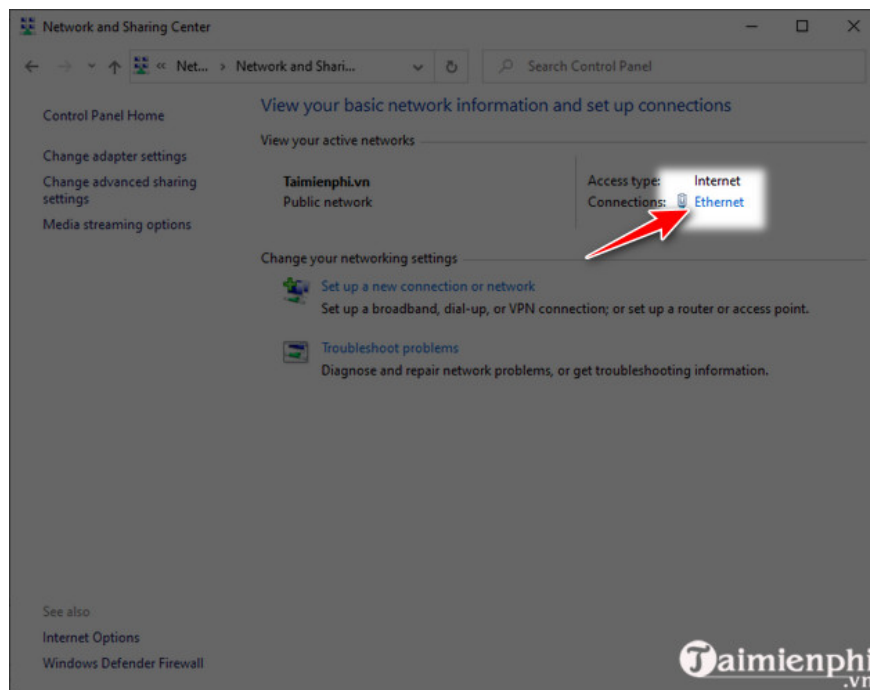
Network and Sharing Center

« Net... › Network and Shari...

Search Control Panel

Control Panel Home

Change adapter settings

Change advanced sharing settings

Media streaming options

View your basic network information and set up connections

View your active networks

Taimienphi.vn
Public network

Access type: Internet
Connections: Ethernet

Change your networking settings

Set up a new connection or network
Set up a broadband, dial-up, or VPN connection; or set up a router or access point.

Troubleshoot problems
Diagnose and repair network problems, or get troubleshooting information.

See also

Internet Options

Windows Defender Firewall

Taimienphi.vn